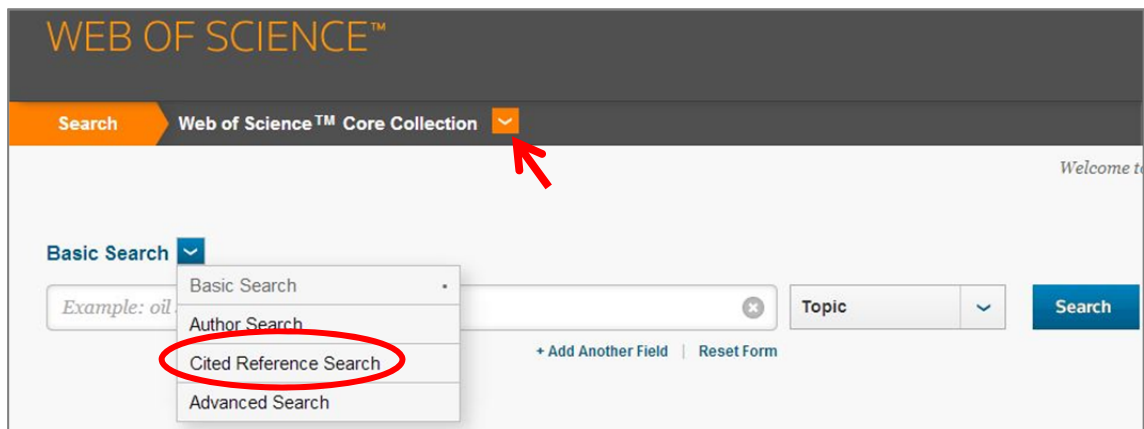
WEB OF SCIENCE™

Search Web of Science™ Core Collection

Welcome t

Basic Search

Basic Search

Author Search

Cited Reference Search

Advanced Search

Example: oil

Topic

Search

+ Add Another Field | Reset Form